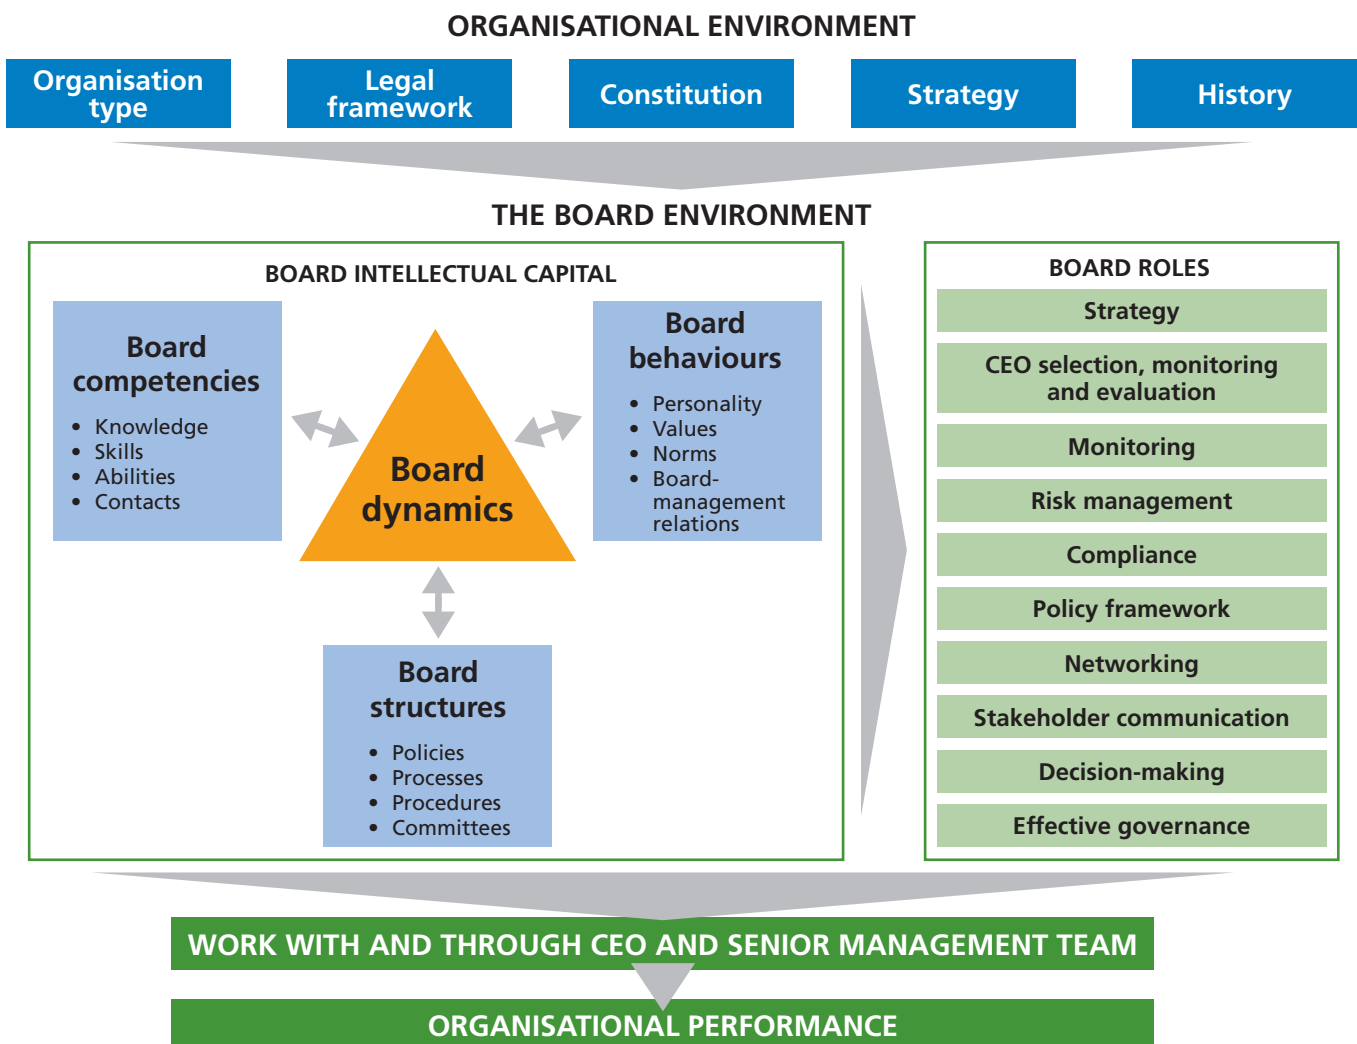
ORGANISATIONAL ENVIRONMENT

Organisation type

Legal framework

Constitution

Strategy

History

THE BOARD ENVIRONMENT

BOARD INTELLECTUAL CAPITAL

Board competencies
- Knowledge
- Skills
- Abilities
- Contacts

Board dynamics

Board behaviours
- Personality
- Values
- Norms
- Board-management relations

Board structures
- Policies
- Processes
- Procedures
- Committees

BOARD ROLES

Strategy

CEO selection, monitoring and evaluation

Monitoring

Risk management

Compliance

Policy framework

Networking

Stakeholder communication

Decision-making

Effective governance

WORK WITH AND THROUGH CEO AND SENIOR MANAGEMENT TEAM

ORGANISATIONAL PERFORMANCE